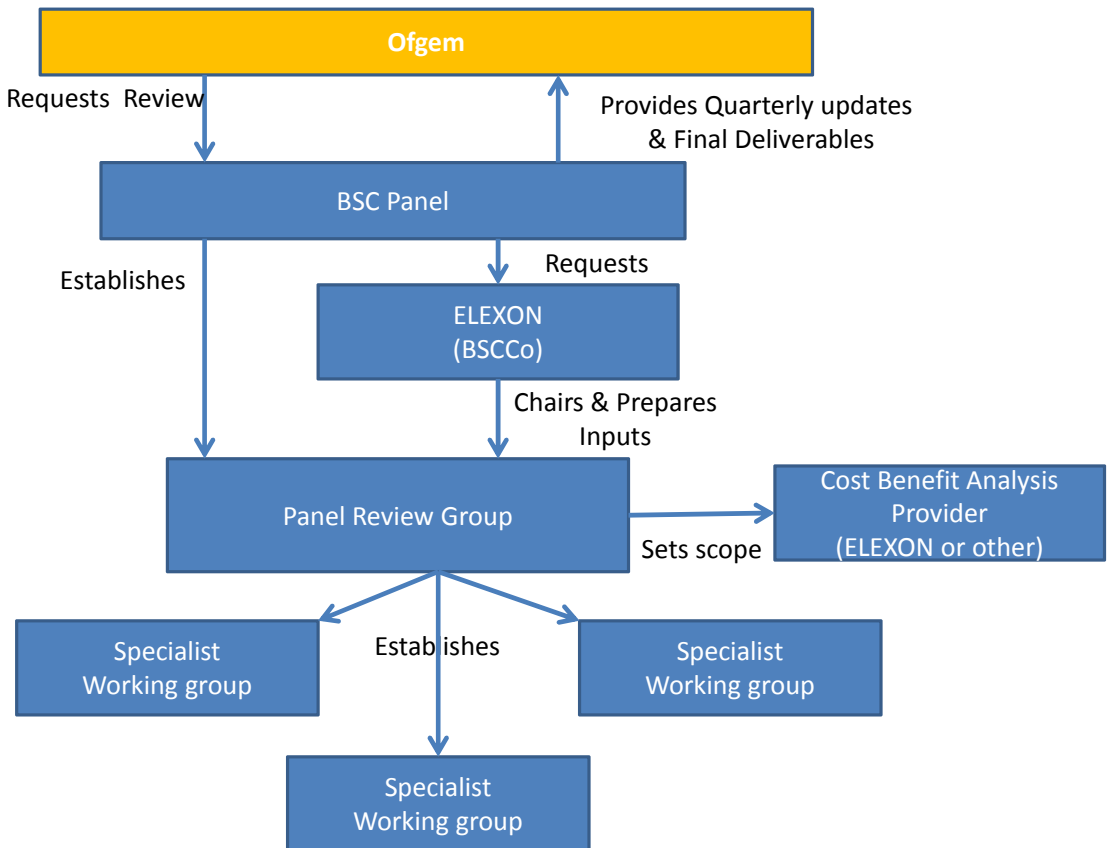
Ofgem

Requests Review

Provides Quarterly updates & Final Deliverables

BSC Panel

Establishes

Requests

ELEXON (BSCCo)

Chairs & Prepares Inputs

Panel Review Group

Sets scope

Cost Benefit Analysis Provider (ELEXON or other)

Specialist Working group

Establishes

Specialist Working group

Specialist Working group